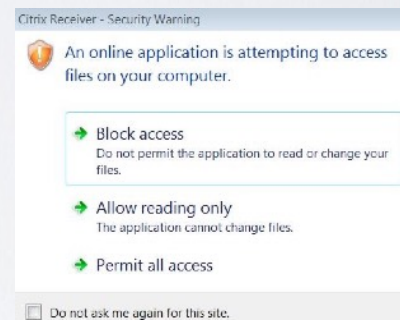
Citrix Receiver - Security Warning

An online application is attempting to access files on your computer.

Block access
Do not permit the application to read or change your files.

Allow reading only
The application cannot change files.

Permit all access

Do not ask me again for this site.